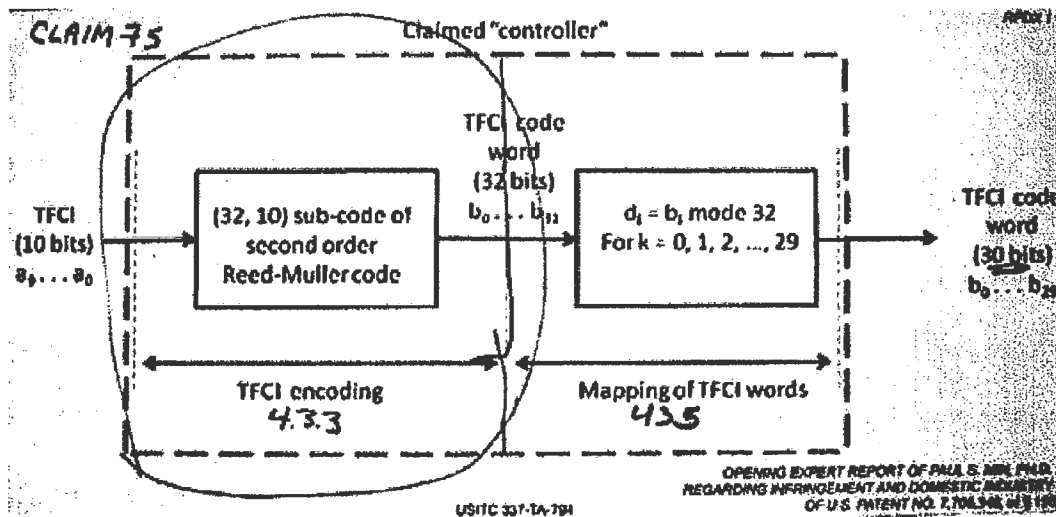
CLAIM 75

Claimed "controller"

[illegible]

TFCI (10 bits) $a_9 \ldots a_0$

(32, 10) sub-code of second order Reed-Muller code

TFCI code word (32 bits) $b_0 \ldots b_{31}$

$d_k = b_k$ mode 32
For k = 0, 1, 2, ..., 29

TFCI code word (30 bits) $b_0 \ldots b_{29}$

TFCI encoding
433

Mapping of TFCI words
435

OPENING EXPERT REPORT OF PAUL S. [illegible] PH.D. REGARDING INFRINGEMENT AND DOMESTIC INDUSTRY OF U.S. PATENT NO. 7,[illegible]

USITC 337-TA-791